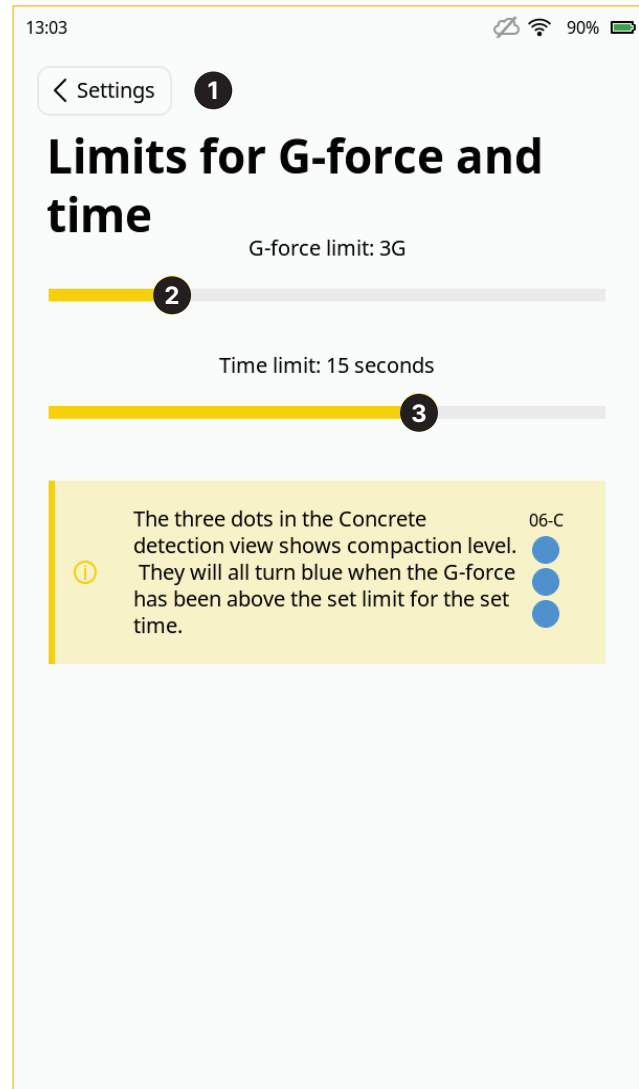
13:03 90%

Settings 1

Limits for G-force and time

G-force limit: 3G

2

Time limit: 15 seconds

3

The three dots in the Concrete detection view shows compaction level. They will all turn blue when the G-force has been above the set limit for the set time.

06-C